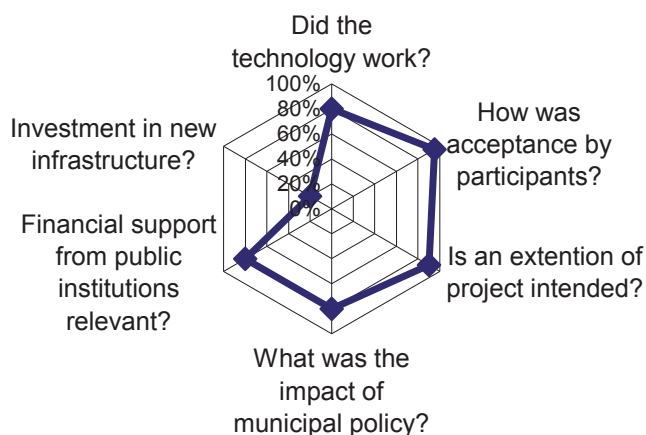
Did the technology work?

100%
80%
60%
40%
20%
0%

How was acceptance by participants?

Is an extention of project intended?

What was the impact of municipal policy?

Financial support from public institutions relevant?

Investment in new infrastructure?